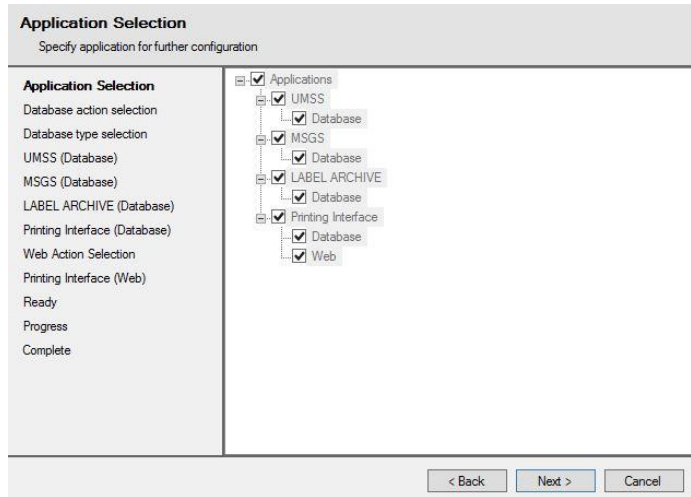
Application Selection
Specify application for further configuration

Application Selection
Database action selection
Database type selection
UMSS (Database)
MSGS (Database)
LABEL ARCHIVE (Database)
Printing Interface (Database)
Web Action Selection
Printing Interface (Web)
Ready
Progress
Complete

Applications
UMSS
Database
MSGS
Database
LABEL ARCHIVE
Database
Printing Interface
Database
Web

< Back
Next >
Cancel